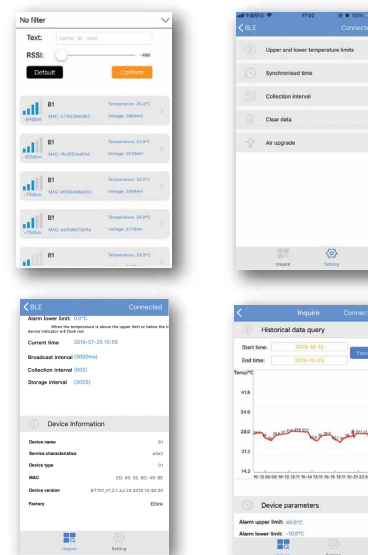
No filter

Text: name or mac

RSSI: -100

Default

Confirm

B1
-64dbm
MAC: c7:fe:25:a6:0b:3
Temperature: 26.4°C
Voltage: 2800mV

B1
-63dbm
MAC: f4:c2:55:6a:65:6
Temperature: 24.9°C
Voltage: 2500mV

B1
-75dbm
MAC: ef:26:68:68:80:20
Temperature: 24.0°C
Voltage: 2800mV

B1
-75dbm
MAC: ea:f3:b6:b7:09:f4
Temperature: 24.9°C
Voltage: 2774mV

B1
Temperature: 24.9°C

17:02

BLE

Connected

Upper and lower temperature limits

Synchronised time

Collection interval

Clear data

Air upgrade

Inquire

Setting

BLE

Connected

Alarm lower limit: 0.0°C

When the temperature is above the upper limit or below the l device indicator will flash red.

Current time 2019-07-25 10:58

Broadcast interval (3000ms)

Collection interval (60S)

Storage interval (300S)

Device Information

Device name B1

Service characteristics e3e3

Device type D1

MAC ED: 56: 3C: 8D: 40: 8E

Device version B7T01_V1.2.1 Jul 24 2019 15:45:33

Factory EElink

Inquire

Setting

Inquire

Connect

Historical data query

Start time: 2019-10-12

End time: 2019-10-23

Temp/°C

41.8

34.9

28.0

21.2

14.3

Device parameters

Alarm upper limit: 40.0°C

Alarm lower limit: -10.0°C